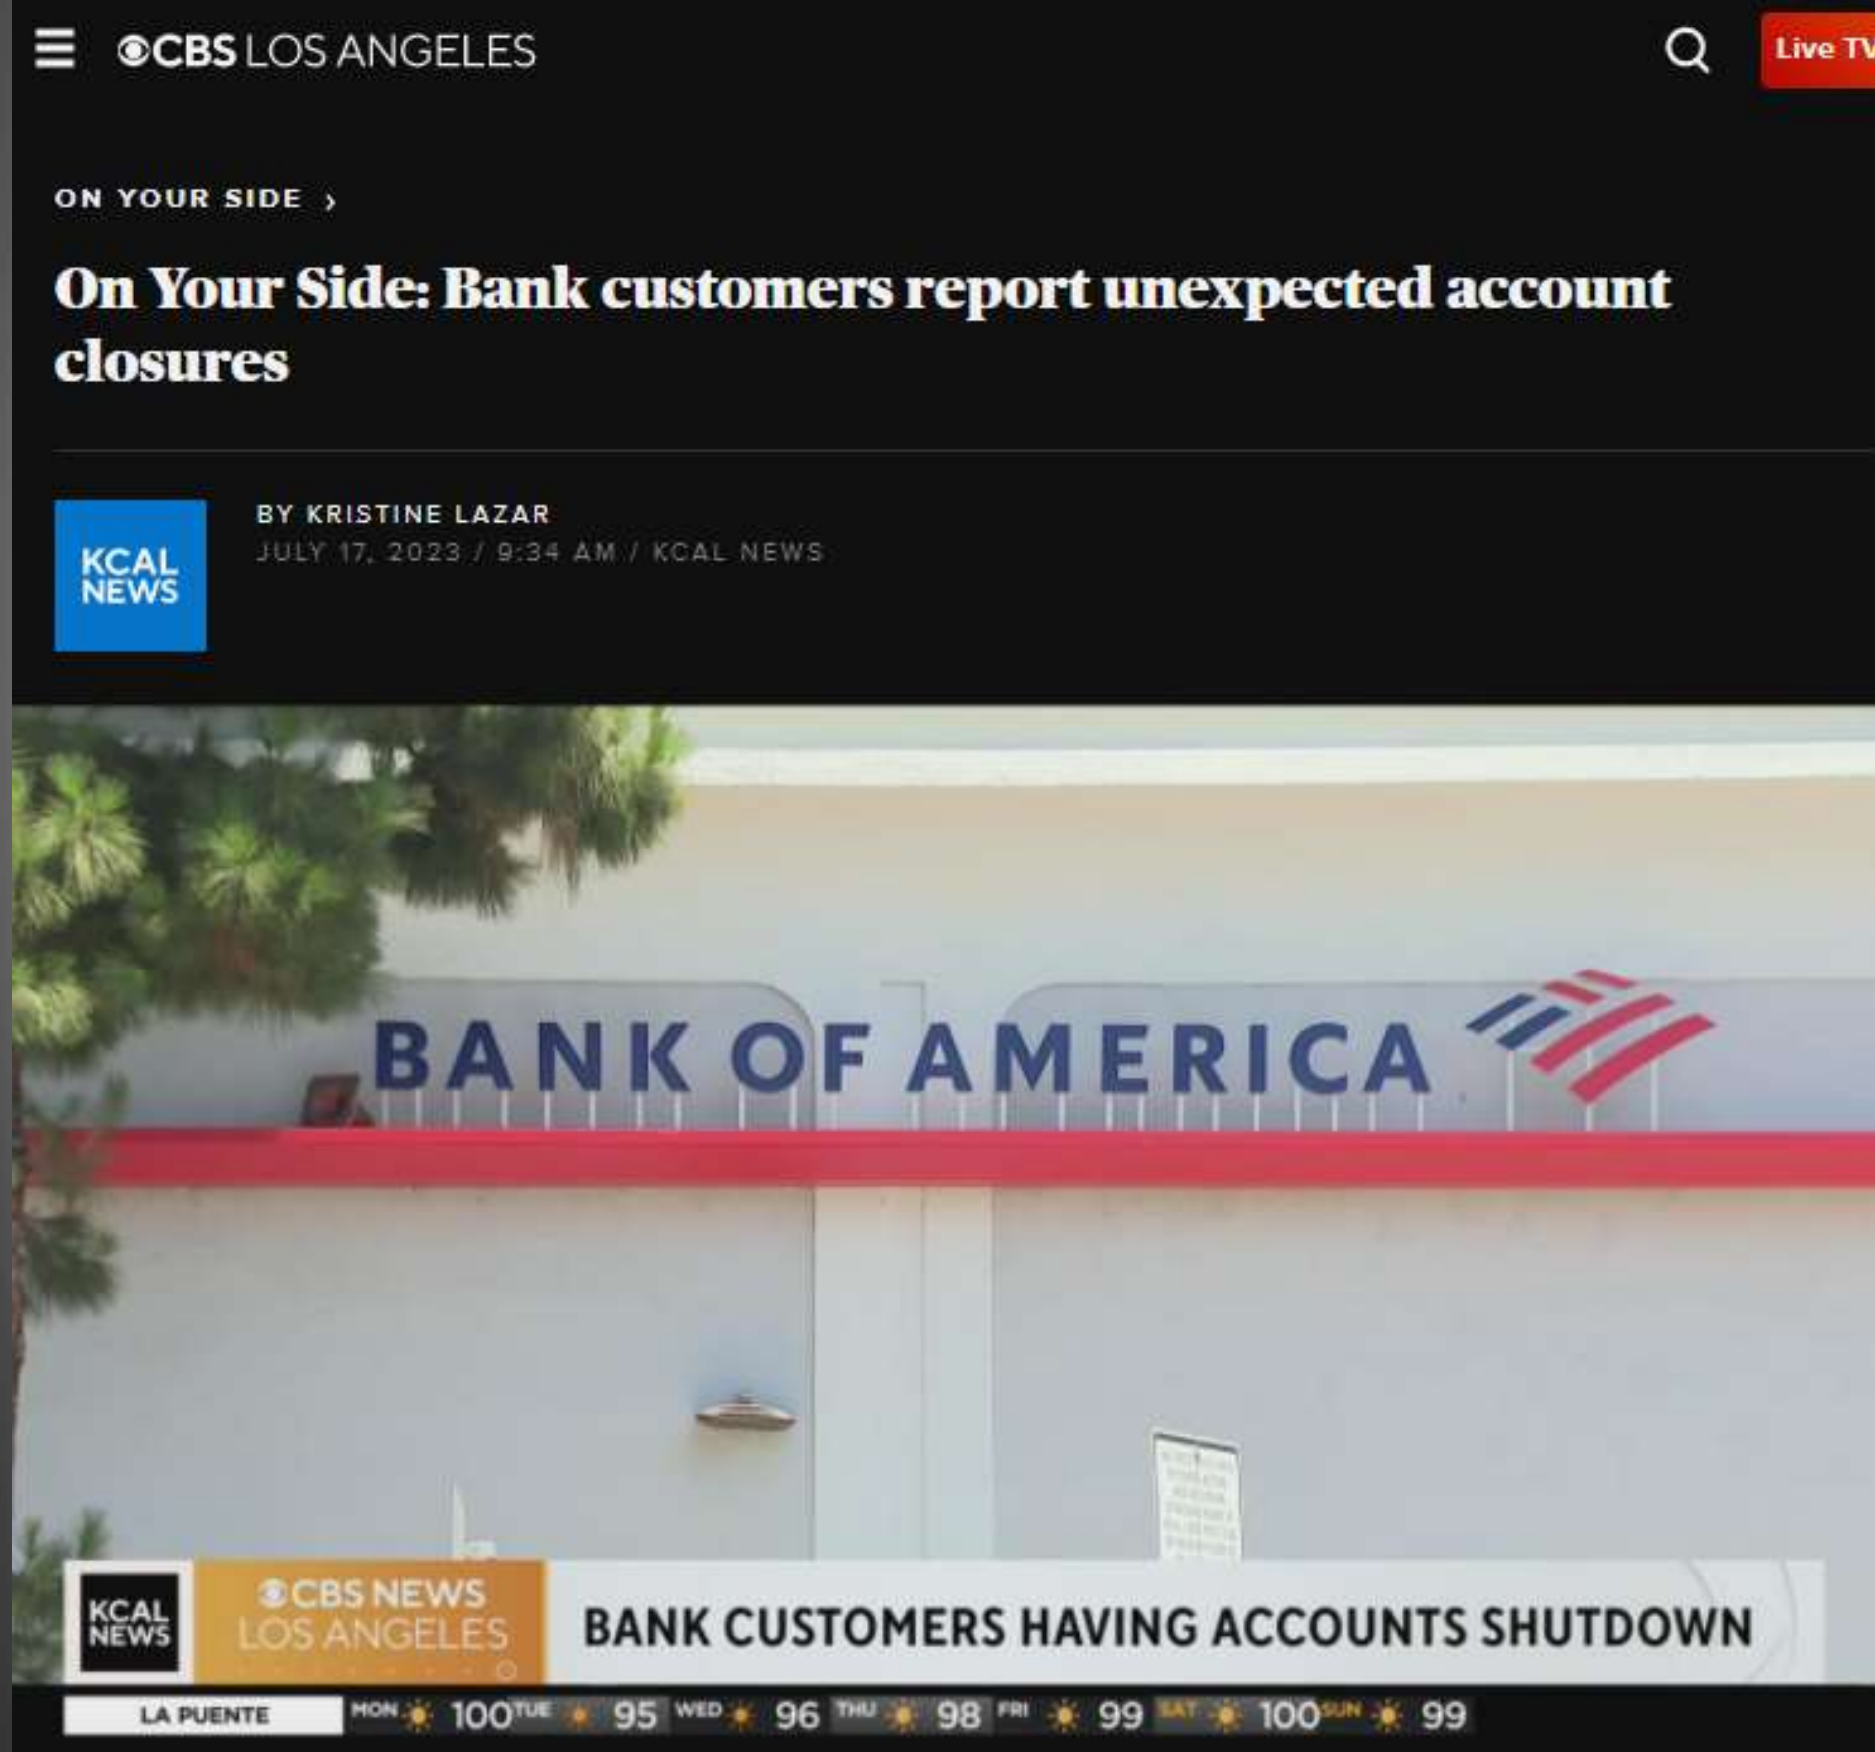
CBS LOS ANGELES

Live TV

ON YOUR SIDE ›

On Your Side: Bank customers report unexpected account closures

KCAL NEWS

BY KRISTINE LAZAR
JULY 17, 2023 / 9:34 AM / KCAL NEWS

BANK OF AMERICA

KCAL NEWS

CBS NEWS LOS ANGELES

BANK CUSTOMERS HAVING ACCOUNTS SHUTDOWN

LA PUENTE

MON 100 TUE 95 WED 96 THU 98 FRI 99 SAT 100 SUN 99